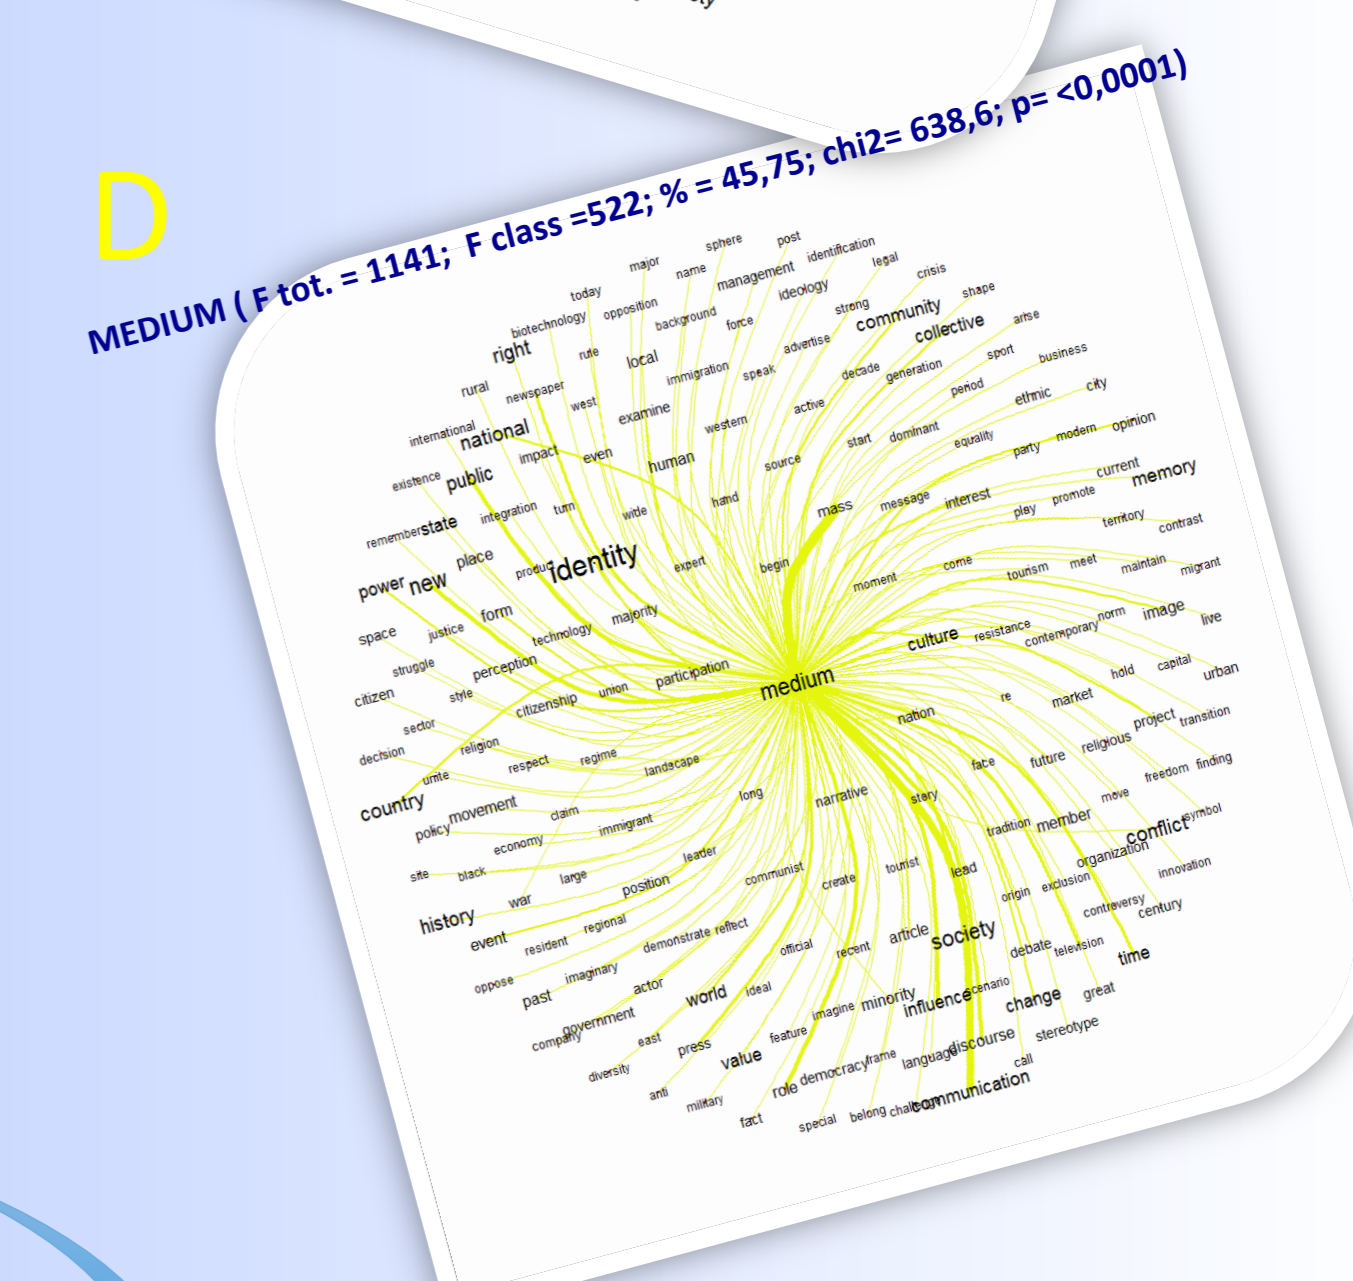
D

MEDIUM ( F tot. = 1141; F class =522; % = 45,75; chi2= 638,6; p= <0,0001)

sphere post major name identification management legal today ideology crisis opposition biotechnology background strong shape force community rule right local advertise collective arise immigration speak decade sport rural newspaper generation business west examine active period international national western ethnic city impact even dominant start modern opinion existence public human source equality party current memory integration turn promote wide hand message interest play territory rememberstate contrast mass place produce identity expert begin come tourism meet maintain migrant power new moment form norm image live space justice technology majority contemporary resistance culture struggle perception capital hold urban participation citizen style citizenship union medium market project transition re sector nation religion religious decision regime respect landscape face future freedom finding unite long move country narrative story member movement claim symbol policy tradition conflict economy immigrant organization leader site black large communist tourist lead exclusion innovation origin position controversy war create century history regional article society debate event reflect resident demonstrate official television time oppose imaginary recent actor scenario past great world minority influence change ideal government imagine company east feature discourse stereotype press value frame language diversity role democracy call anti military communication fact special belong challenge